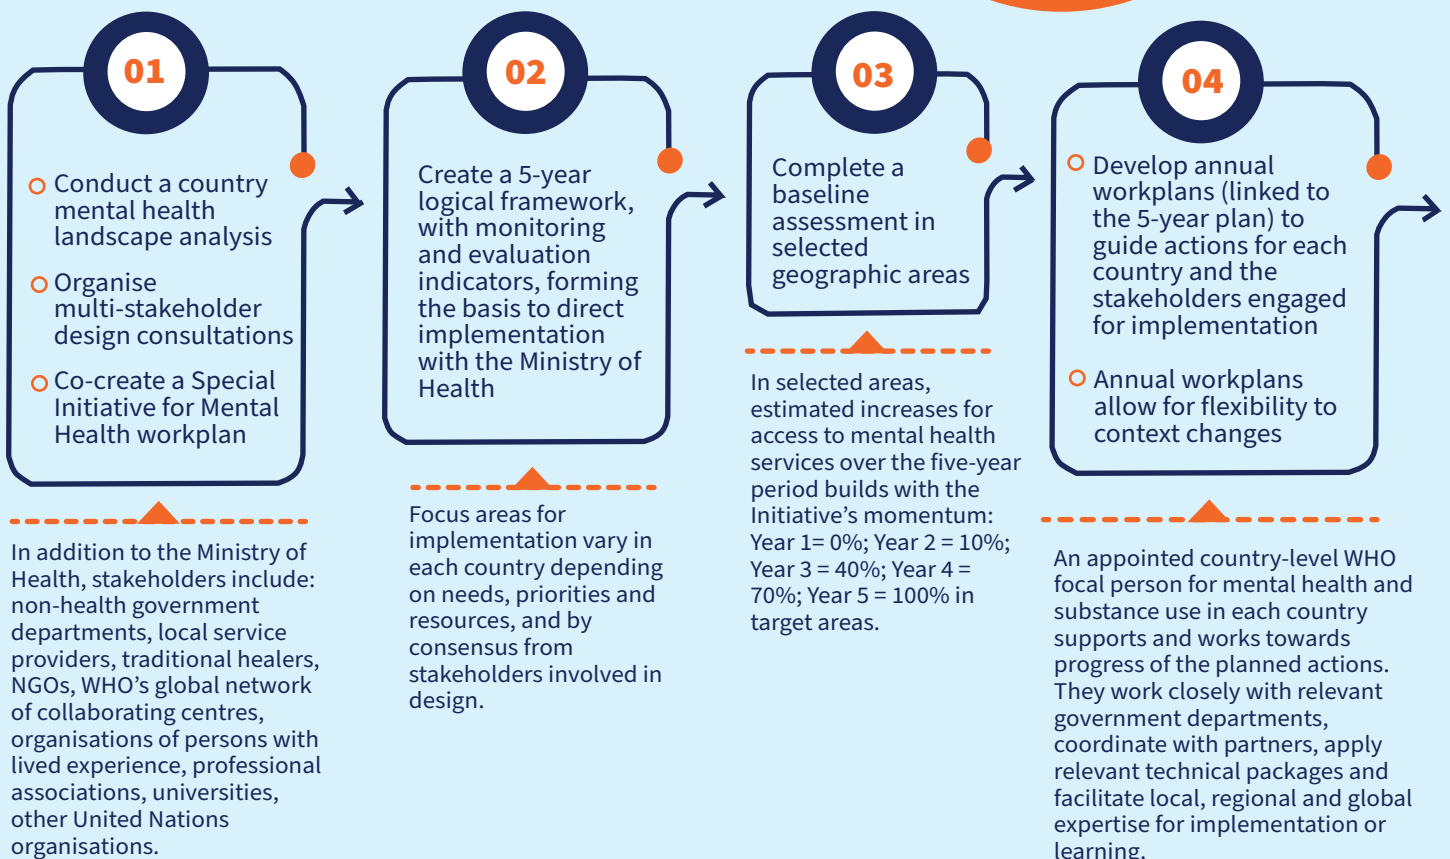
01

Conduct a country mental health landscape analysis

Organise multi-stakeholder design consultations

Co-create a Special Initiative for Mental Health workplan

In addition to the Ministry of Health, stakeholders include: non-health government departments, local service providers, traditional healers, NGOs, WHO's global network of collaborating centres, organisations of persons with lived experience, professional associations, universities, other United Nations organisations.

02

Create a 5-year logical framework, with monitoring and evaluation indicators, forming the basis to direct implementation with the Ministry of Health

Focus areas for implementation vary in each country depending on needs, priorities and resources, and by consensus from stakeholders involved in design.

03

Complete a baseline assessment in selected geographic areas

In selected areas, estimated increases for access to mental health services over the five-year period builds with the Initiative's momentum: Year 1= 0%; Year 2 = 10%; Year 3 = 40%; Year 4 = 70%; Year 5 = 100% in target areas.

04

Develop annual workplans (linked to the 5-year plan) to guide actions for each country and the stakeholders engaged for implementation

Annual workplans allow for flexibility to context changes

An appointed country-level WHO focal person for mental health and substance use in each country supports and works towards progress of the planned actions. They work closely with relevant government departments, coordinate with partners, apply relevant technical packages and facilitate local, regional and global expertise for implementation or learning.